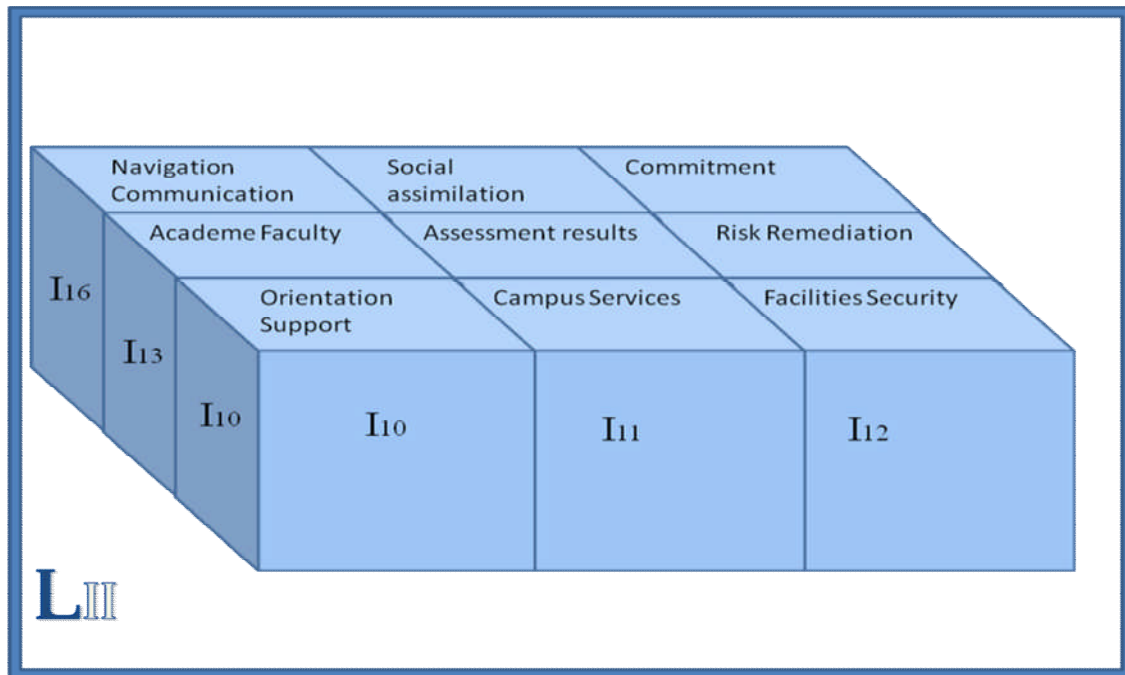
Navigation Communication

Social assimilation

Commitment

Academe Faculty

Assessment results

Risk Remediation

Orientation Support

Campus Services

Facilities Security

I16

I13

I10

I10

I11

I12

LII